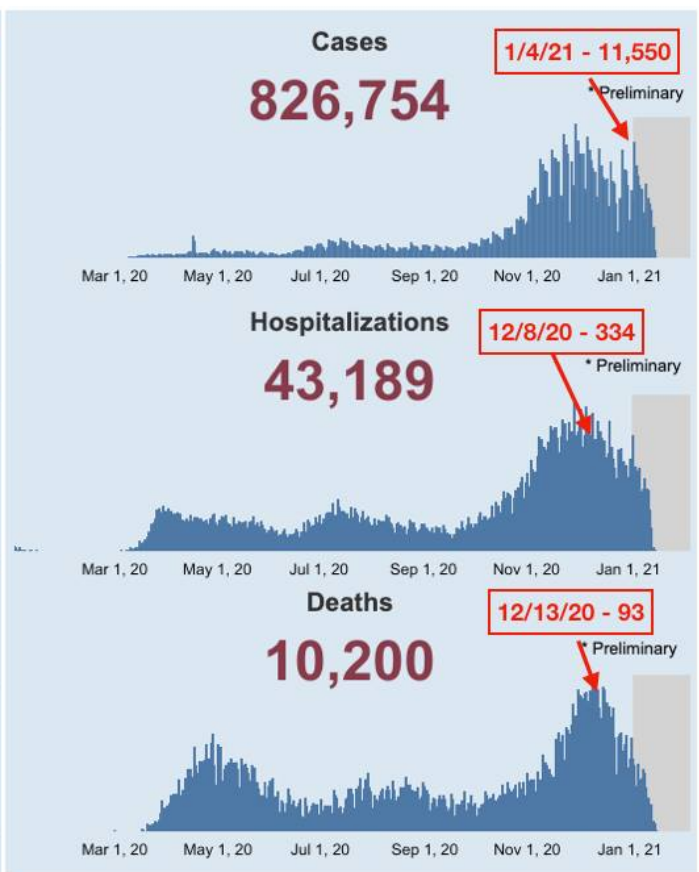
Cases
826,754
1/4/21 - 11,550
* Preliminary
Mar 1, 20 May 1, 20 Jul 1, 20 Sep 1, 20 Nov 1, 20 Jan 1, 21

Hospitalizations
43,189
12/8/20 - 334
* Preliminary
Mar 1, 20 May 1, 20 Jul 1, 20 Sep 1, 20 Nov 1, 20 Jan 1, 21

Deaths
10,200
12/13/20 - 93
* Preliminary
Mar 1, 20 May 1, 20 Jul 1, 20 Sep 1, 20 Nov 1, 20 Jan 1, 21